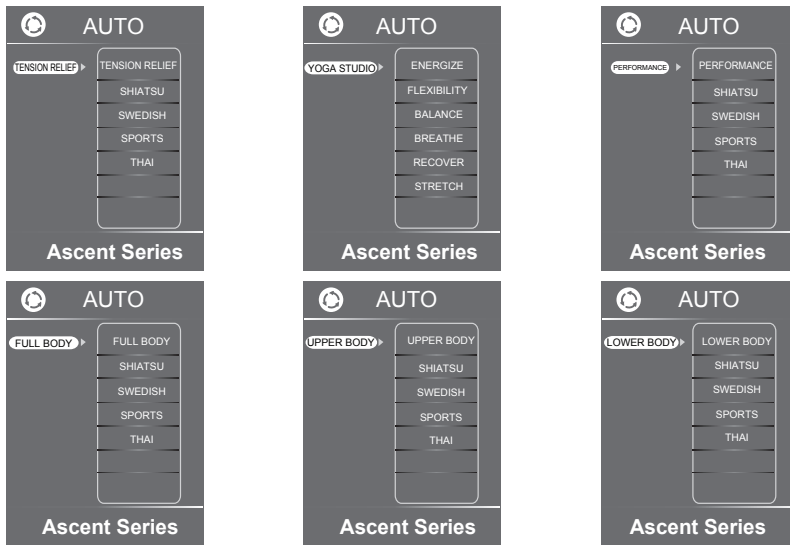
AUTO

TENSION RELIEF

TENSION RELIEF
SHIATSU
SWEDISH
SPORTS
THAI

Ascent Series

AUTO

YOGA STUDIO

ENERGIZE
FLEXIBILITY
BALANCE
BREATHE
RECOVER
STRETCH

Ascent Series

AUTO

PERFORMANCE

PERFORMANCE
SHIATSU
SWEDISH
SPORTS
THAI

Ascent Series

AUTO

FULL BODY

FULL BODY
SHIATSU
SWEDISH
SPORTS
THAI

Ascent Series

AUTO

UPPER BODY

UPPER BODY
SHIATSU
SWEDISH
SPORTS
THAI

Ascent Series

AUTO

LOWER BODY

LOWER BODY
SHIATSU
SWEDISH
SPORTS
THAI

Ascent Series